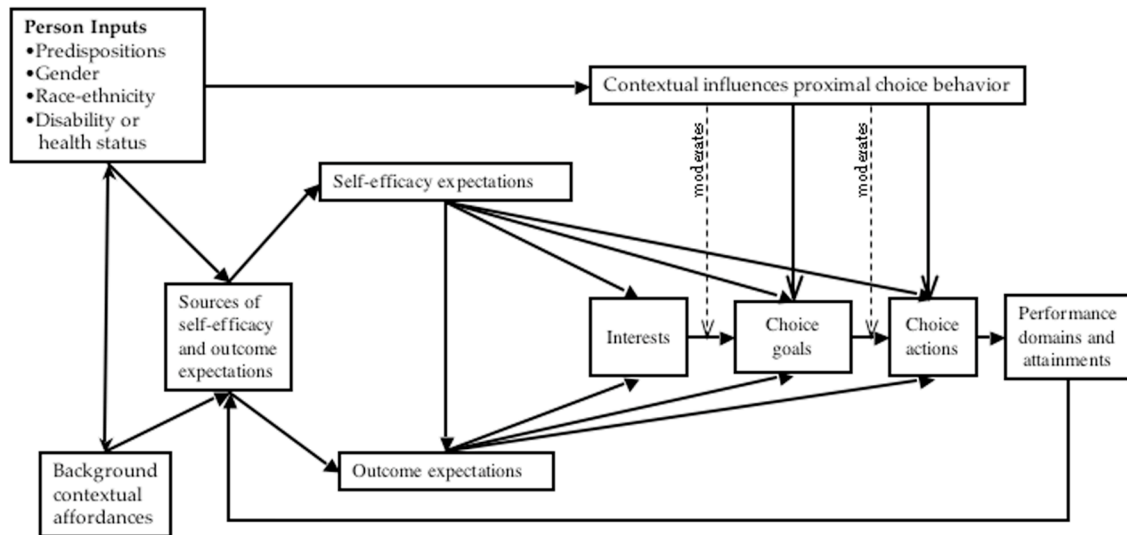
Person Inputs
•Predispositions
•Gender
•Race-ethnicity
•Disability or health status

Contextual influences proximal choice behavior

moderates

moderates

Self-efficacy expectations

Sources of self-efficacy and outcome expectations

Interests

Choice goals

Choice actions

Performance domains and attainments

Background contextual affordances

Outcome expectations